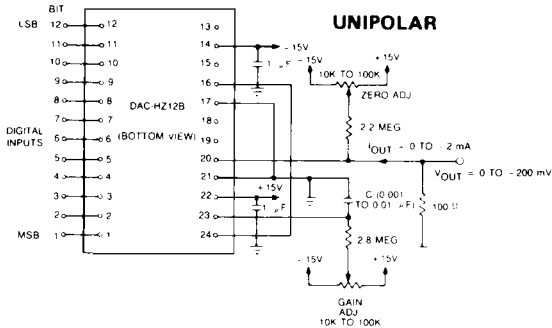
UNIPOLAR

BIT
LSB 12 12
11 11
10 10
9 9
8 8
DIGITAL INPUTS 7 7
6 6
5 5
4 4
3 3
2 2
MSB 1 1

DAC-HZ12B
(BOTTOM VIEW)

13
14
15
16
17
18
19
20
21
22
23
24

- 15V
1 μF
- 15V
+ 15V
10K TO 100K
ZERO ADJ
2.2 MEG
$I_{OUT}$ = 0 TO - 2 mA
$V_{OUT}$ = 0 TO - 200 mV
+ 15V
1 μF
C (0.001 TO 0.01 μF)
100 Ω
2.8 MEG
- 15V
+ 15V
GAIN ADJ
10K TO 100K